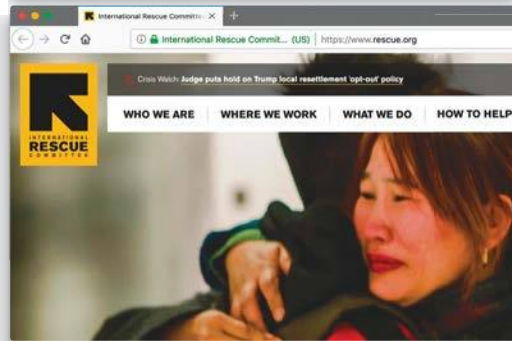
International Rescue Committe ×
+
International Rescue Commit... (US) | https://www.rescue.org
INTERNATIONAL RESCUE COMMITTEE
Crisis Watch: Judge puts hold on Trump local resettlement 'opt-out' policy
WHO WE ARE
WHERE WE WORK
WHAT WE DO
HOW TO HELP